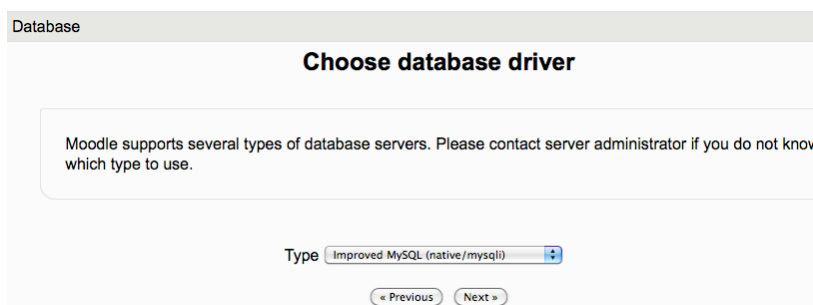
Database

Choose database driver

Moodle supports several types of database servers. Please contact server administrator if you do not kno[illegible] which type to use.

Type Improved MySQL (native/mysqli)

« Previous Next »